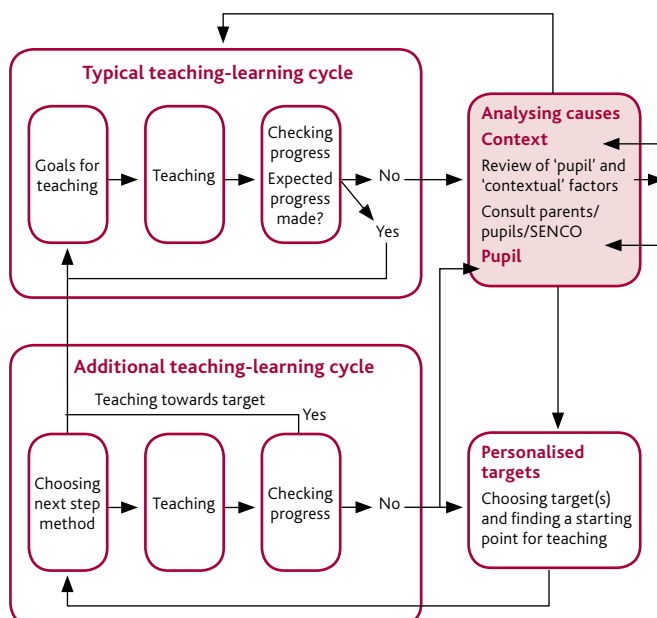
Typical teaching-learning cycle

Goals for teaching

Teaching

Checking progress

Expected progress made?

No

Yes

Analysing causes

Context

Review of 'pupil' and 'contextual' factors

Consult parents/ pupils/SENCO

Pupil

Additional teaching-learning cycle

Teaching towards target

Yes

Choosing next step method

Teaching

Checking progress

No

Personalised targets

Choosing target(s) and finding a starting point for teaching